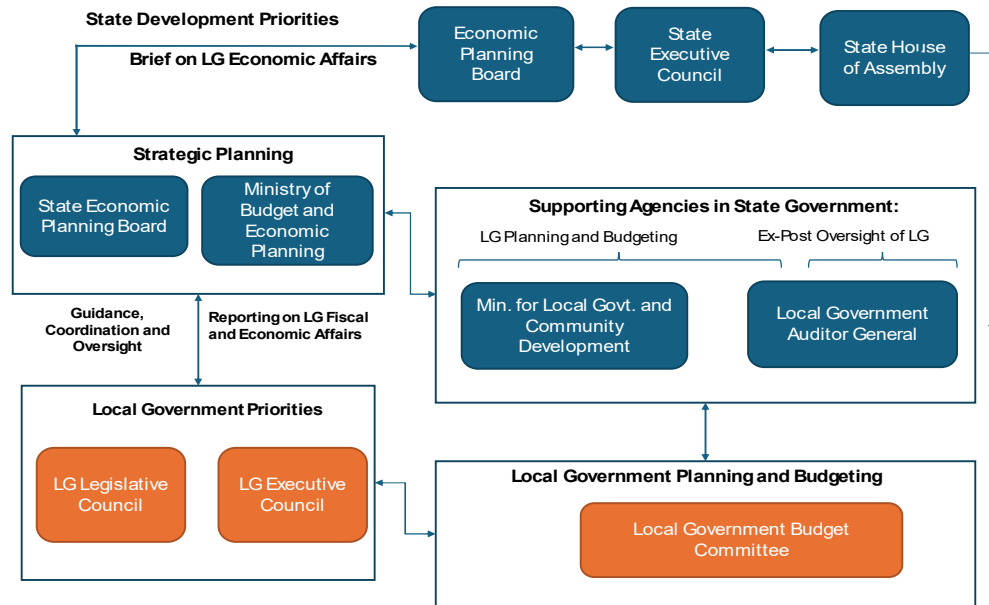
State Development Priorities

Brief on LG Economic Affairs

Economic Planning Board

State Executive Council

State House of Assembly

Strategic Planning

State Economic Planning Board

Ministry of Budget and Economic Planning

Supporting Agencies in State Government:

LG Planning and Budgeting

Ex-Post Oversight of LG

Min. for Local Govt. and Community Development

Local Government Auditor General

Guidance, Coordination and Oversight

Reporting on LG Fiscal and Economic Affairs

Local Government Priorities

LG Legislative Council

LG Executive Council

Local Government Planning and Budgeting

Local Government Budget Committee